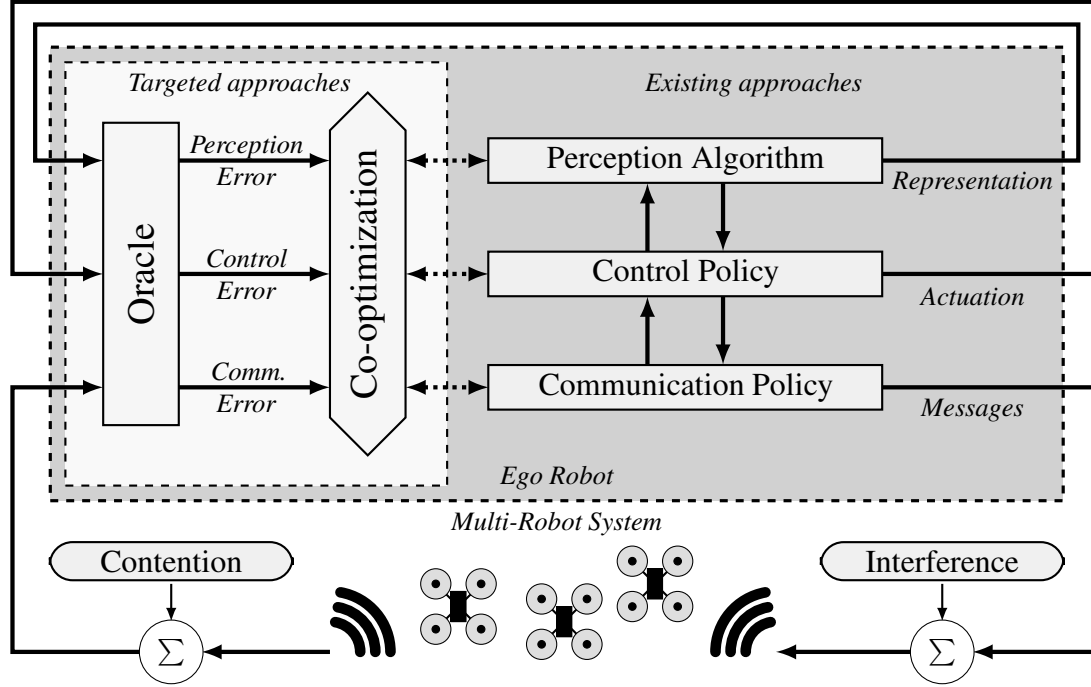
Targeted approaches

Existing approaches

Oracle

Perception Error

Control Error

Comm. Error

Co-optimization

Perception Algorithm

Representation

Control Policy

Actuation

Communication Policy

Messages

Ego Robot

Multi-Robot System

Contention

$\Sigma$

Interference

$\Sigma$